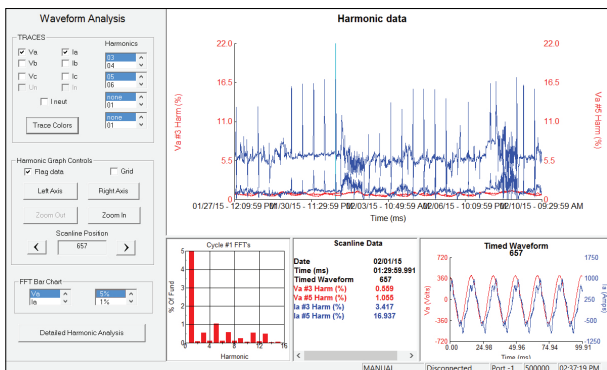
Waveform Analysis

TRACES

Va
Ia
Harmonics
Vb
Ib
03
04
Vc
Ic
05
06
Un
In
Ineut
none
01
Trace Colors
none
01

Harmonic Graph Controls
Flag data
Grid
Left Axis
Right Axis
Zoom Out
Zoom In
Scanline Position
657

FFT Bar Chart
Va
Ia
5%
1%

Detailed Harmonic Analysis

Harmonic data

22.0
16.5
11.0
5.5
0
Va #3 Harm (%)
22.0
16.5
11.0
5.5
0
Va #5 Harm (%)
01/27/15 - 12:09:59 PM
01/30/15 - 11:29:59 PM
02/03/15 - 10:49:59 AM
02/06/15 - 10:09:59 PM
02/10/15 - 09:29:59 AM
Time (ms)

Cycle #1 FFT's
5
4
3
2
1
0
% Of Fund
0
4
8
12
16
Harmonic

Scanline Data
| | |
|---|---|
| Date | 02/01/15 |
| Time (ms) | 01:29:59.991 |
| Timed Waveform | 657 |
| Va #3 Harm (%) | 0.559 |
| Va #5 Harm (%) | 1.056 |
| Ia #3 Harm (%) | 3.417 |
| Ia #5 Harm (%) | 16.937 |

Timed Waveform
657
720
360
0
-360
-720
Va (Volts)
1750
1000
500
0
-500
Ia (Amps)
0.00
24.98
49.96
74.94
99.91
Time (ms)

MANUAL
Disconnected
Port -1
500000
02:37:19 PM